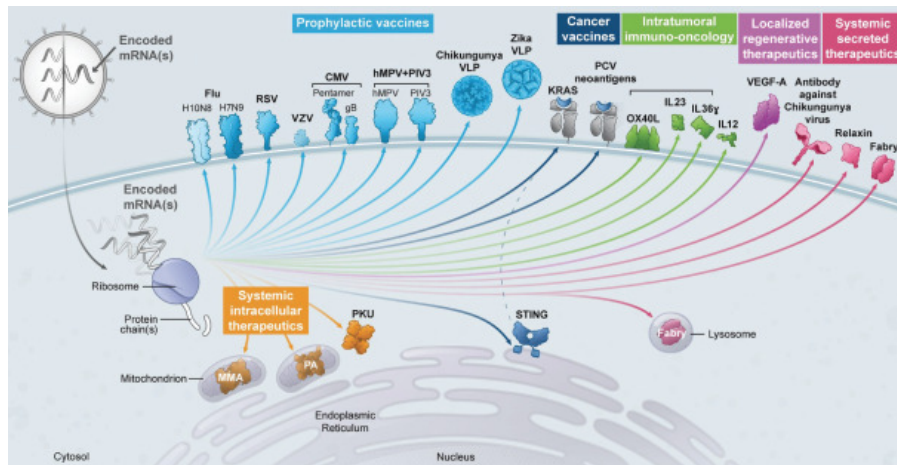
Encoded mRNA(s)

Prophylactic vaccines

Cancer vaccines

Intratumoral immuno-oncology

Localized regenerative therapeutics

Systemic secreted therapeutics

Flu
H10N8 H7N9

RSV

VZV

CMV
Pentamer gB

hMPV+PIV3
hMPV PIV3

Chikungunya VLP

Zika VLP

KRAS

PCV neoantigens

OX40L

IL23

IL36γ

IL12

VEGF-A

Antibody against Chikungunya virus

Relaxin

Fabry

Encoded mRNA(s)

Ribosome

Protein chain(s)

Systemic intracellular therapeutics

PKU

MMA

PA

Mitochondrion

Endoplasmic Reticulum

STING

Fabry

Lysosome

Cytosol

Nucleus